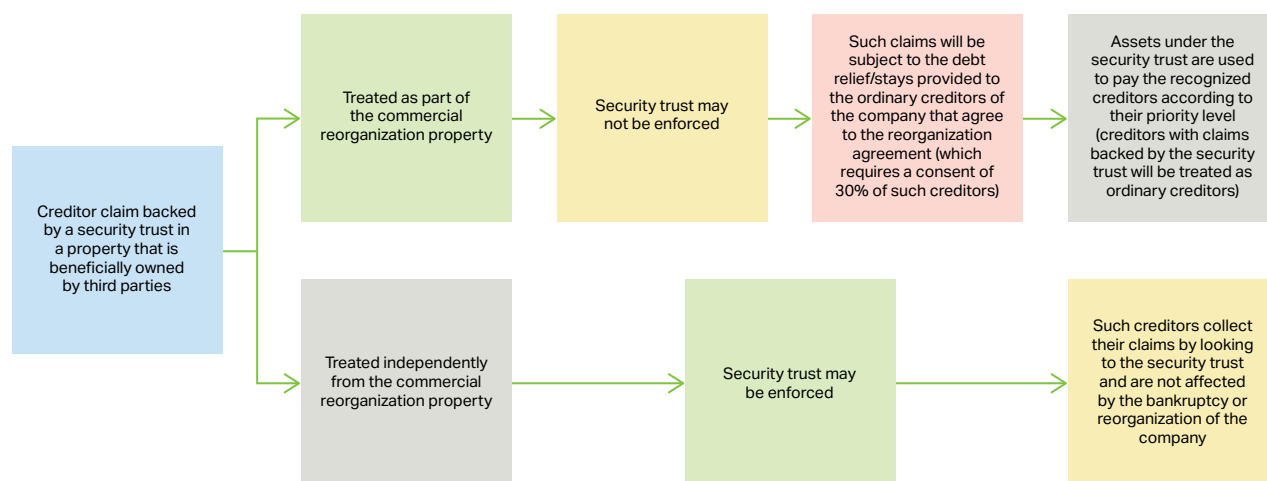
Creditor claim backed by a security trust in a property that is beneficially owned by third parties

Treated as part of the commercial reorganization property

Security trust may not be enforced

Such claims will be subject to the debt relief/stays provided to the ordinary creditors of the company that agree to the reorganization agreement (which requires a consent of 30% of such creditors)

Assets under the security trust are used to pay the recognized creditors according to their priority level (creditors with claims backed by the security trust will be treated as ordinary creditors)

Treated independently from the commercial reorganization property

Security trust may be enforced

Such creditors collect their claims by looking to the security trust and are not affected by the bankruptcy or reorganization of the company